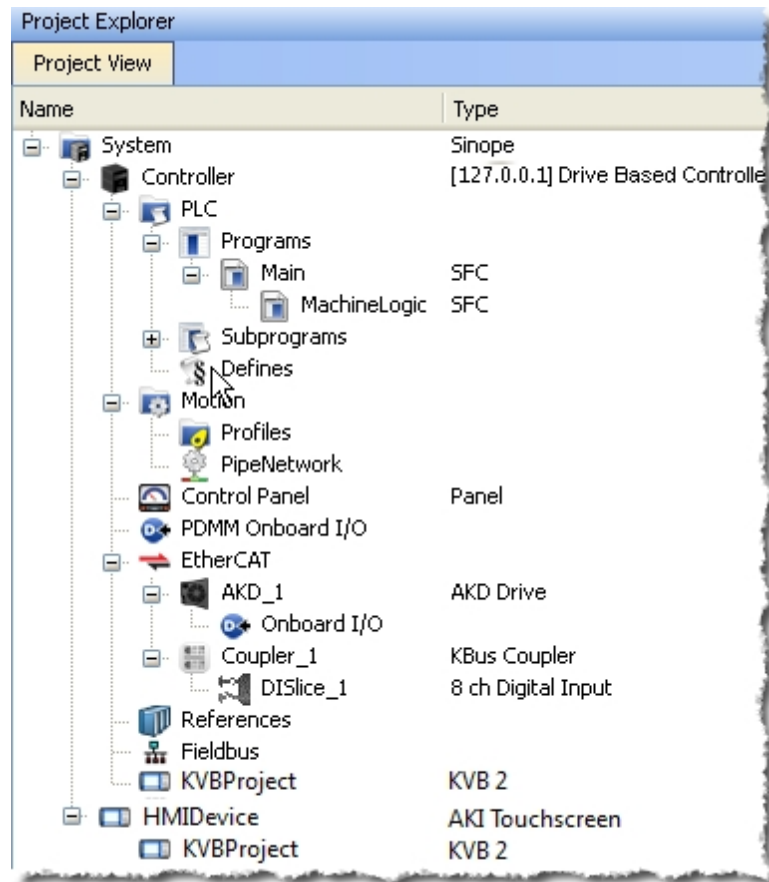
Project Explorer

Project View

| Name | Type |
|---|---|
| System | Sinope |
| Controller | [127.0.0.1] Drive Based Controlle |
| PLC | |
| Programs | |
| Main | SFC |
| MachineLogic | SFC |
| Subprograms | |
| Defines | |
| Motion | |
| Profiles | |
| PipeNetwork | |
| Control Panel | Panel |
| PDMM Onboard I/O | |
| EtherCAT | |
| AKD_1 | AKD Drive |
| Onboard I/O | |
| Coupler_1 | KBus Coupler |
| DISlice_1 | 8 ch Digital Input |
| References | |
| Fieldbus | |
| KVBProject | KVB 2 |
| HMIDevice | AKI Touchscreen |
| KVBProject | KVB 2 |